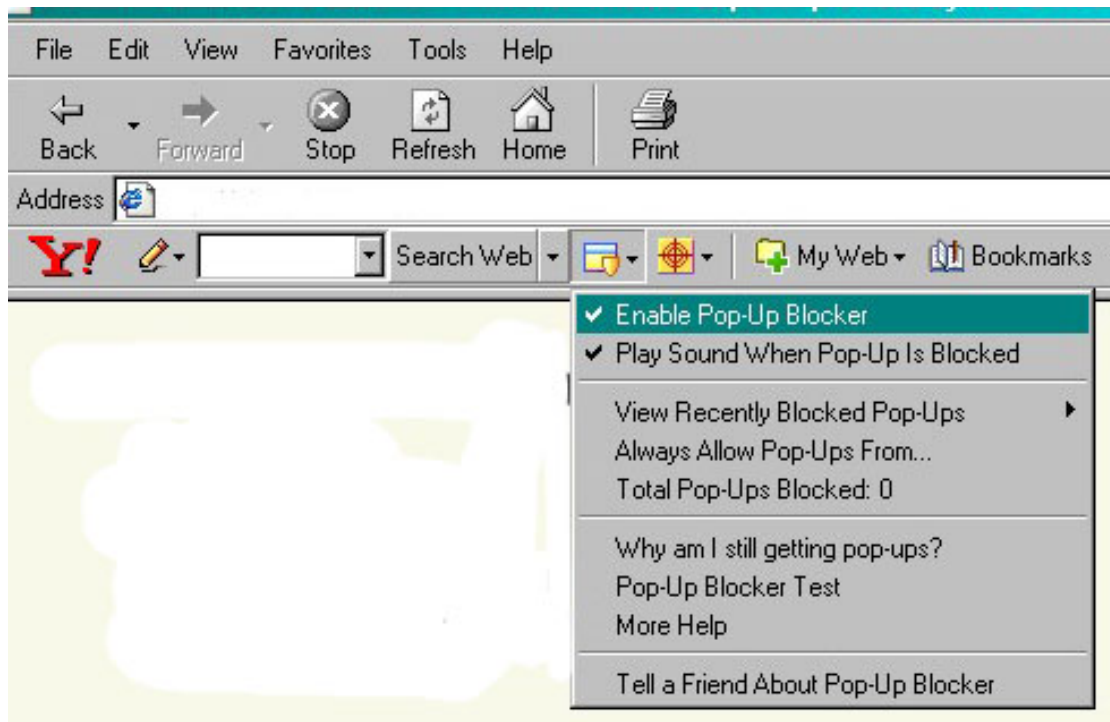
File Edit View Favorites Tools Help

Back Forward Stop Refresh Home Print

Address

Y! Search Web My Web Bookmarks

✔ Enable Pop-Up Blocker
✔ Play Sound When Pop-Up Is Blocked

View Recently Blocked Pop-Ups
Always Allow Pop-Ups From...
Total Pop-Ups Blocked: 0

Why am I still getting pop-ups?
Pop-Up Blocker Test
More Help

Tell a Friend About Pop-Up Blocker